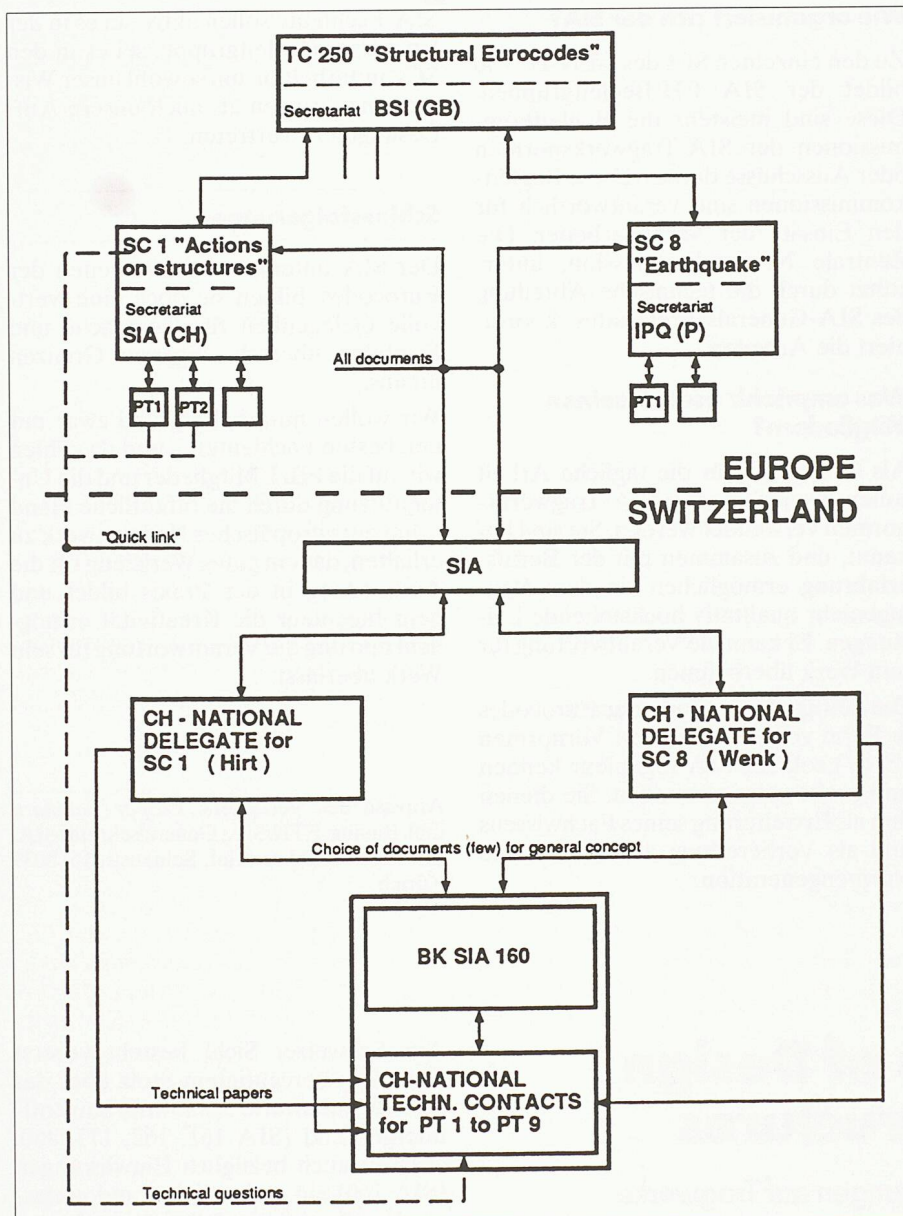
TC 250 "Structural Eurocodes"

Secretariat BSI (GB)

SC 1 "Actions on structures"

Secretariat SIA (CH)

PT1

PT2

SC 8 "Earthquake"

Secretariat IPQ (P)

PT1

All documents

EUROPE

SWITZERLAND

"Quick link"

SIA

CH - NATIONAL DELEGATE for SC 1 ( Hirt )

CH - NATIONAL DELEGATE for SC 8 ( Wenk )

Choice of documents (few) for general concept

BK SIA 160

Technical papers

CH-NATIONAL TECHN. CONTACTS for PT 1 to PT 9

Technical questions